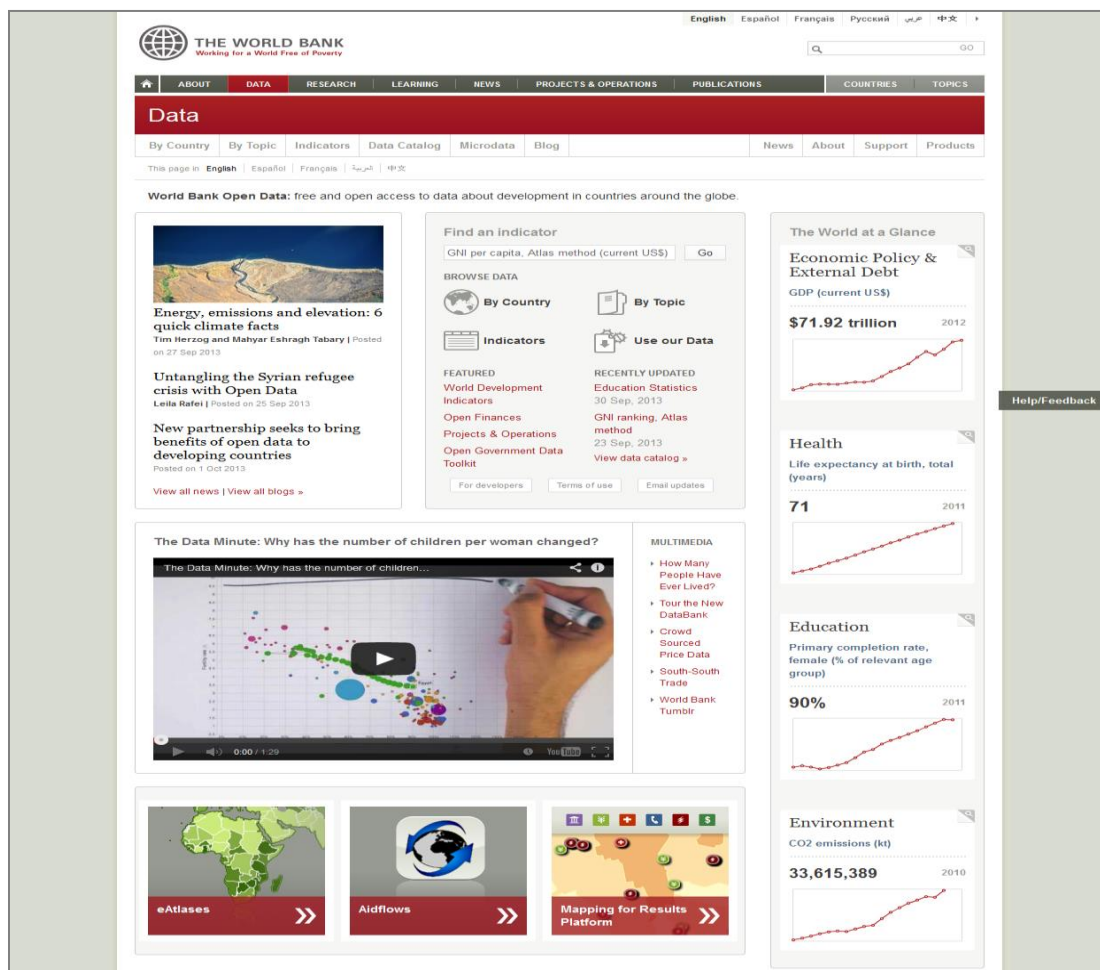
English | Español | Français | Русский | عربي | 中文

THE WORLD BANK
Working for a World Free of Poverty

GO

ABOUT | DATA | RESEARCH | LEARNING | NEWS | PROJECTS & OPERATIONS | PUBLICATIONS | COUNTRIES | TOPICS

Data

By Country | By Topic | Indicators | Data Catalog | Microdata | Blog | News | About | Support | Products

This page in: English | Español | Français | العربية | 中文

World Bank Open Data: free and open access to data about development in countries around the globe.

Energy, emissions and elevation: 6 quick climate facts
Tim Herzog and Mahyar Eshragh Tabary | Posted on 27 Sep 2013

Untangling the Syrian refugee crisis with Open Data
Leila Rafei | Posted on 25 Sep 2013

New partnership seeks to bring benefits of open data to developing countries
Posted on 1 Oct 2013

View all news | View all blogs »

Find an indicator
GNI per capita, Atlas method (current US$) Go

BROWSE DATA
By Country
By Topic
Indicators
Use our Data

FEATURED
World Development Indicators
Open Finances
Projects & Operations
Open Government Data Toolkit

RECENTLY UPDATED
Education Statistics
30 Sep, 2013
GNI ranking, Atlas method
23 Sep, 2013
View data catalog »

For developers | Terms of use | Email updates

The Data Minute: Why has the number of children per woman changed?
The Data Minute: Why has the number of children...
0:00 / 1:29

MULTIMEDIA
How Many People Have Ever Lived?
Tour the New DataBank
Crowd Sourced Price Data
South-South Trade
World Bank Tumblr

eAtlases
Aidflows
Mapping for Results Platform

The World at a Glance

Economic Policy & External Debt
GDP (current US$)
$71.92 trillion 2012

Health
Life expectancy at birth, total (years)
71 2011

Education
Primary completion rate, female (% of relevant age group)
90% 2011

Environment
CO2 emissions (kt)
33,615,389 2010

Help/Feedback